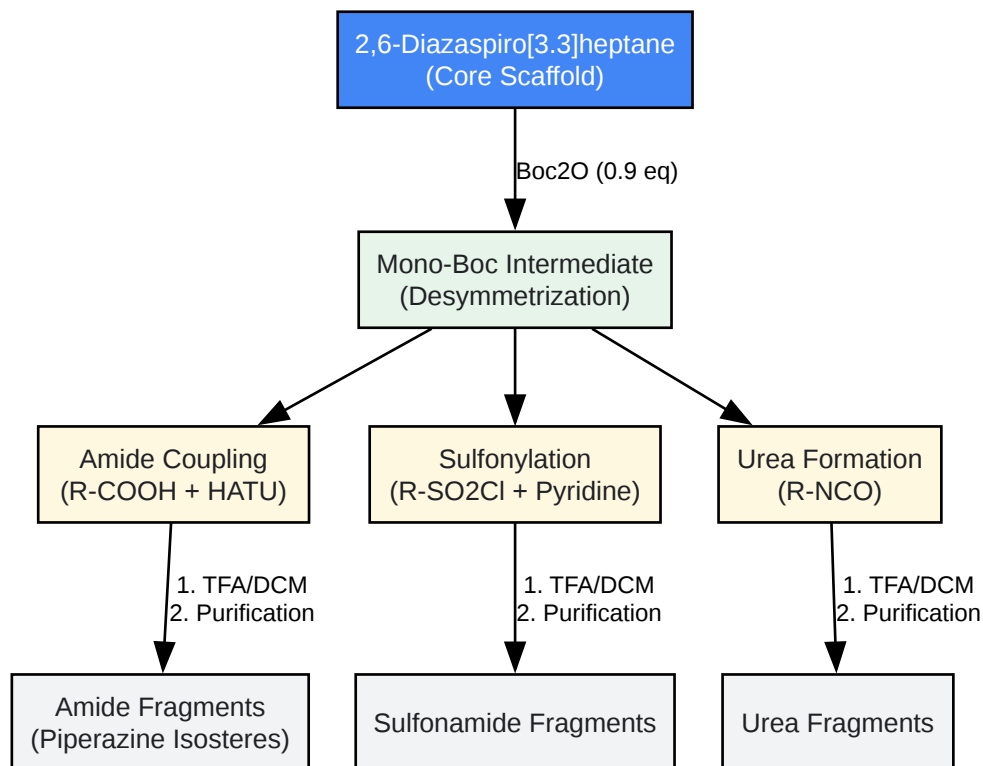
2,6-Diazaspiro[3.3]heptane
(Core Scaffold)

Boc2O (0.9 eq)

Mono-Boc Intermediate
(Desymmetrization)

Amide Coupling
(R-COOH + HATU)

Sulfonylation
(R-SO2Cl + Pyridine)

Urea Formation
(R-NCO)

1. TFA/DCM
2. Purification

1. TFA/DCM
2. Purification

1. TFA/DCM
2. Purification

Amide Fragments
(Piperazine Isosteres)

Sulfonamide Fragments

Urea Fragments